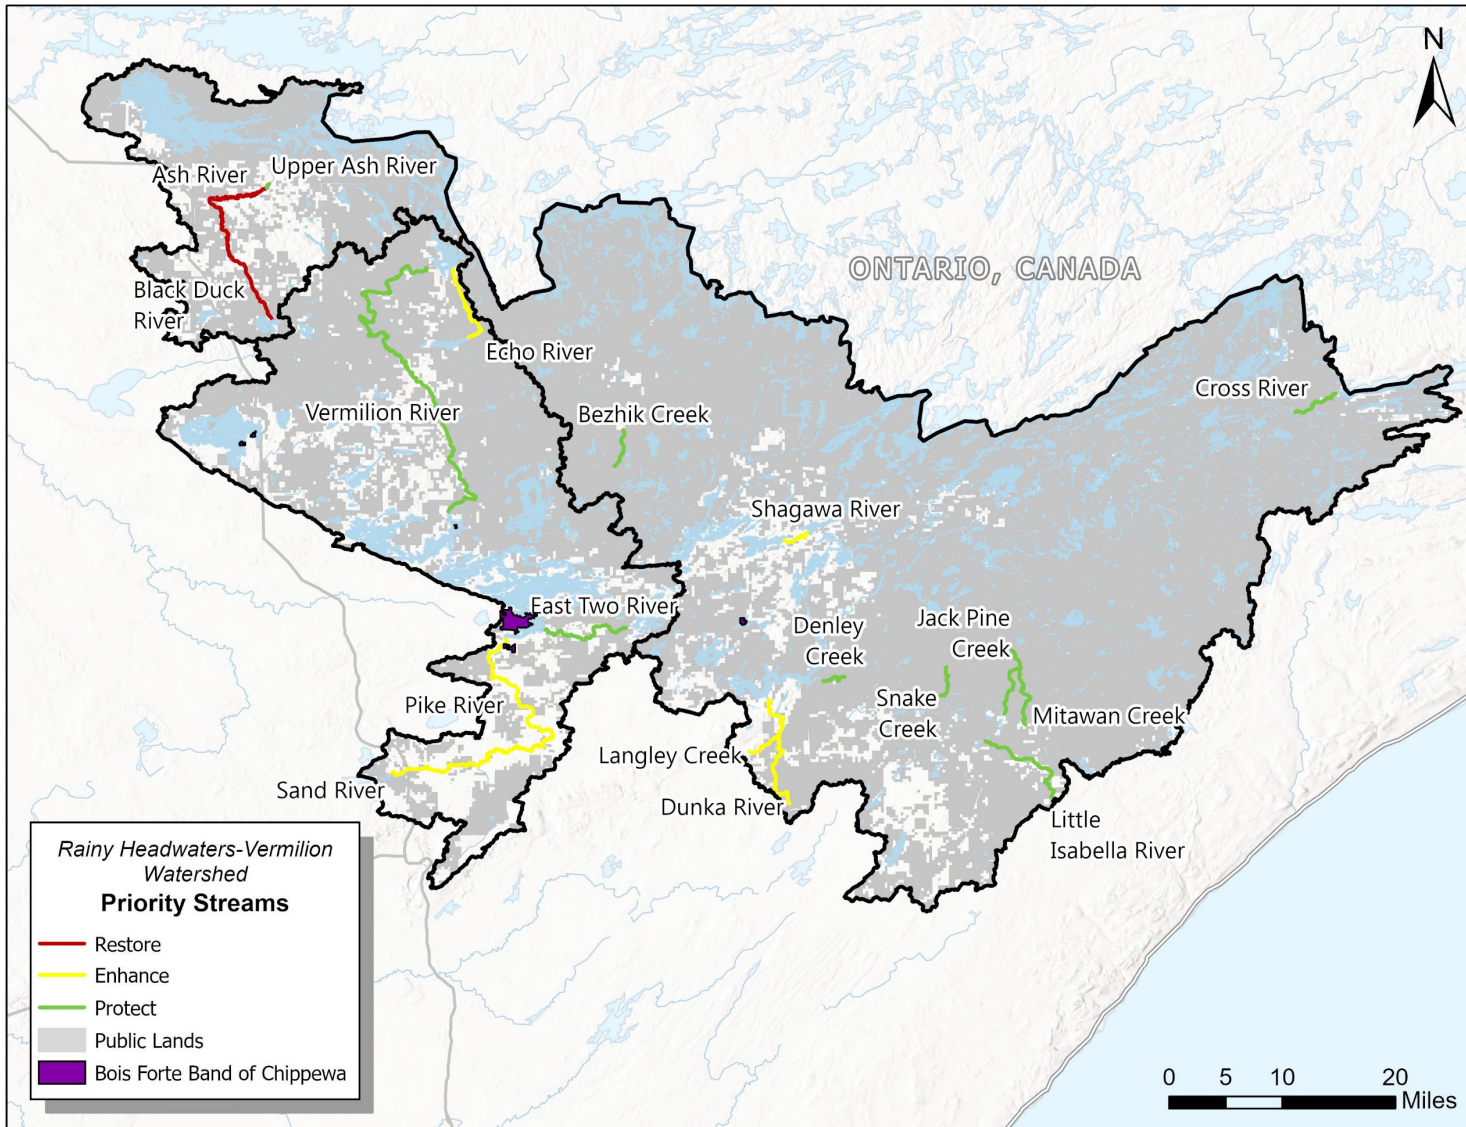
N

ONTARIO, CANADA

Ash River
Upper Ash River
Black Duck River
Echo River
Vermilion River
Bezhik Creek
Cross River
Shagawa River
East Two River
Denley Creek
Jack Pine Creek
Snake Creek
Mitawan Creek
Pike River
Langley Creek
Dunka River
Sand River
Little Isabella River

*Rainy Headwaters-Vermilion Watershed*
**Priority Streams**
Restore
Enhance
Protect
Public Lands
Bois Forte Band of Chippewa

0 5 10 20
Miles